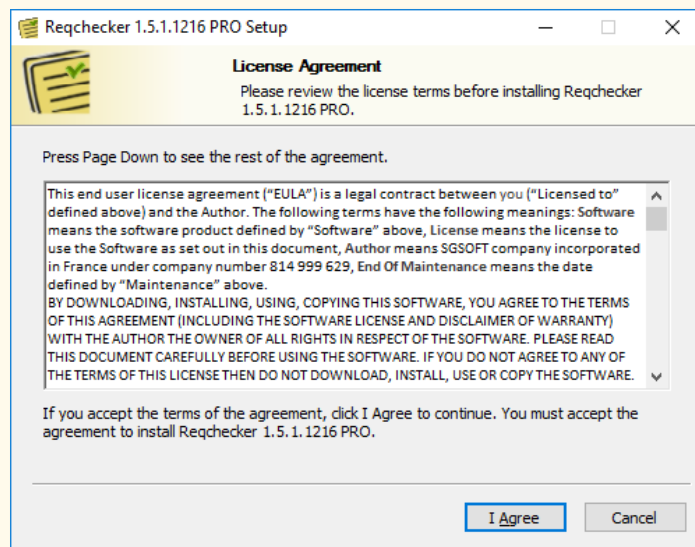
Reqchecker 1.5.1.1216 PRO Setup

License Agreement

Please review the license terms before installing Reqchecker 1.5.1.1216 PRO.

Press Page Down to see the rest of the agreement.

This end user license agreement ("EULA") is a legal contract between you ("Licensed to" defined above) and the Author. The following terms have the following meanings: Software means the software product defined by "Software" above, License means the license to use the Software as set out in this document, Author means SGSOFT company incorporated in France under company number 814 999 629, End Of Maintenance means the date defined by "Maintenance" above.
BY DOWNLOADING, INSTALLING, USING, COPYING THIS SOFTWARE, YOU AGREE TO THE TERMS OF THIS AGREEMENT (INCLUDING THE SOFTWARE LICENSE AND DISCLAIMER OF WARRANTY) WITH THE AUTHOR THE OWNER OF ALL RIGHTS IN RESPECT OF THE SOFTWARE. PLEASE READ THIS DOCUMENT CAREFULLY BEFORE USING THE SOFTWARE. IF YOU DO NOT AGREE TO ANY OF THE TERMS OF THIS LICENSE THEN DO NOT DOWNLOAD, INSTALL, USE OR COPY THE SOFTWARE.

If you accept the terms of the agreement, click I Agree to continue. You must accept the agreement to install Reqchecker 1.5.1.1216 PRO.

I Agree

Cancel